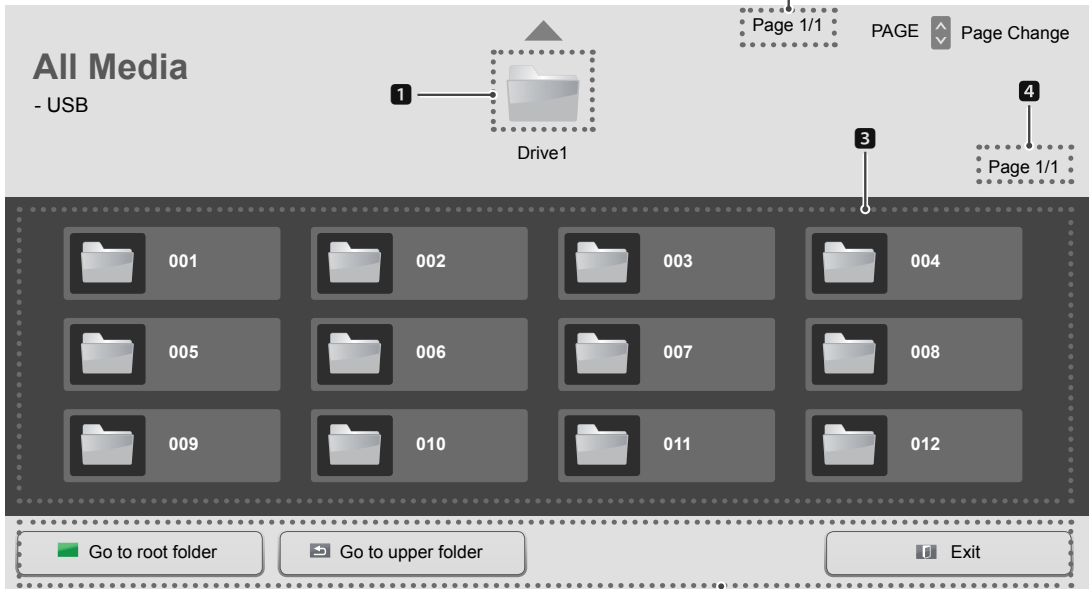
Page 1/1

PAGE Page Change

All Media
- USB

1

Drive1

4

3

Page 1/1

| 001 | 002 | 003 | 004 |
|---|---|---|---|
| 005 | 006 | 007 | 008 |
| 009 | 010 | 011 | 012 |

Go to root folder

Go to upper folder

Exit